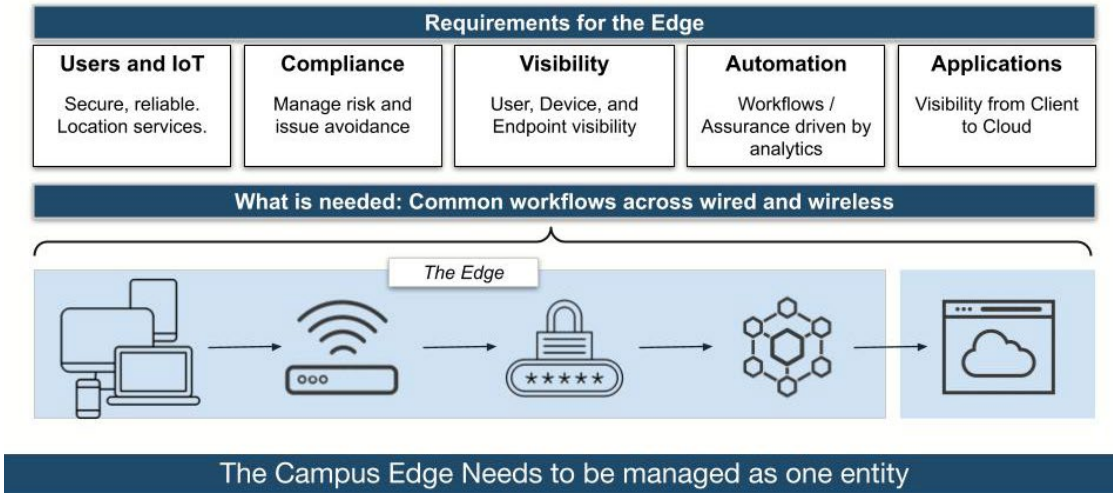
Requirements for the Edge

| Users and IoT | Compliance | Visibility | Automation | Applications |
|---|---|---|---|---|
| Secure, reliable. Location services. | Manage risk and issue avoidance | User, Device, and Endpoint visibility | Workflows / Assurance driven by analytics | Visibility from Client to Cloud |

What is needed: Common workflows across wired and wireless

The Edge

ooo

*****

The Campus Edge Needs to be managed as one entity